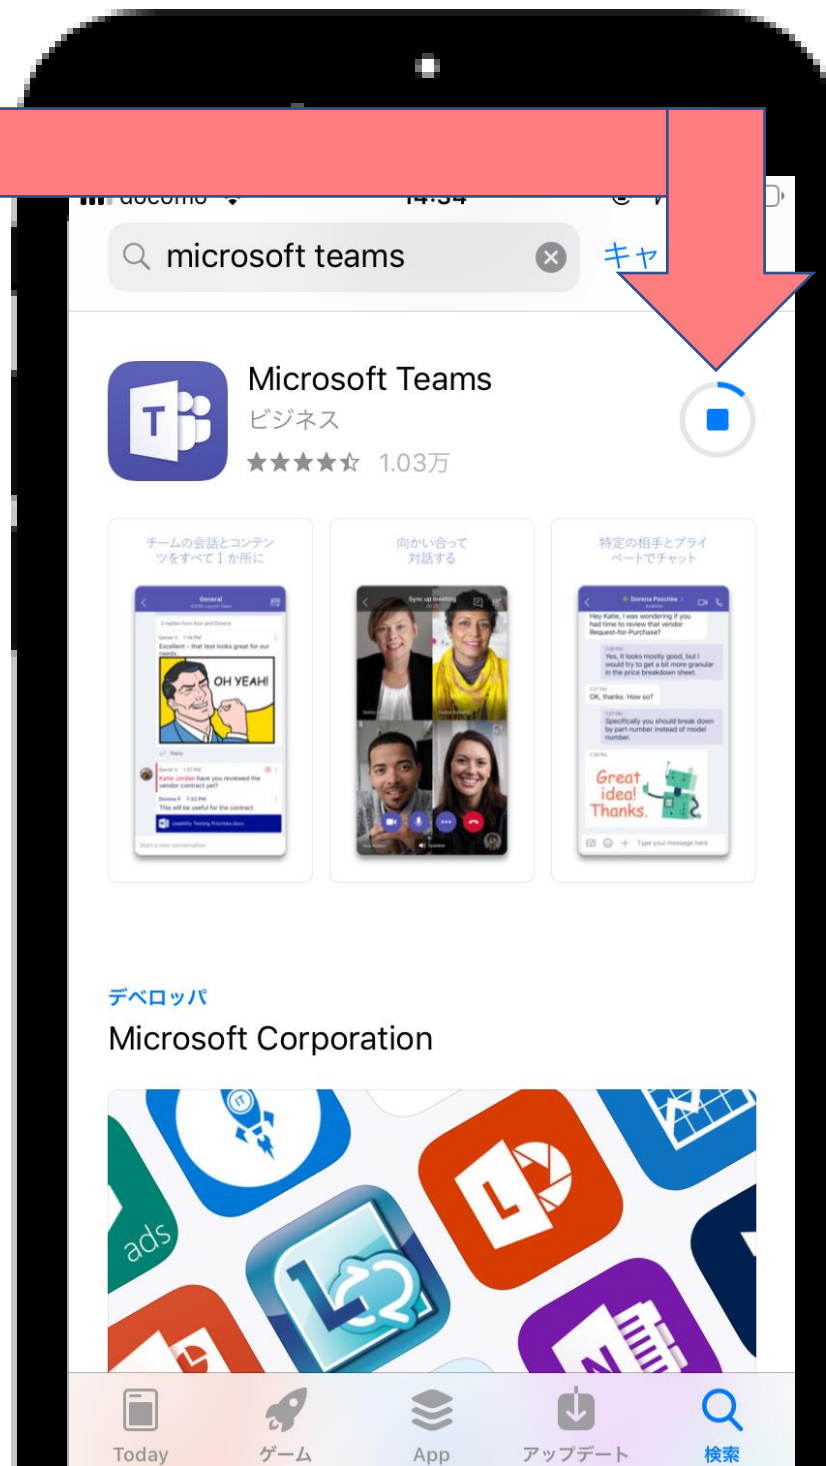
docomo 14:34

microsoft teams キャ

Microsoft Teams
ビジネス
★★★★☆ 1.03万

チームの会話とコンテンツをすべて 1 か所に

General

OH YEAH!

Katie Jordan have you reviewed the vendor contract yet?

This will be useful for the contract.

Usability Testing Priorities.docx

向かい合って対話する

Sync up meeting

特定の相手とプライベートでチャット

Dorena Paschke

Hey Katie, I was wondering if you had time to review that vendor Request-for-Purchase?

Yes, it looks mostly good, but I would try to get a bit more granular in the price breakdown sheet.

OK, thanks. How so?

Specifically you should break down by part number instead of model number.

Great idea! Thanks.

Type your message here

デベロッパ
Microsoft Corporation

ads

Today ゲーム App アップデート 検索